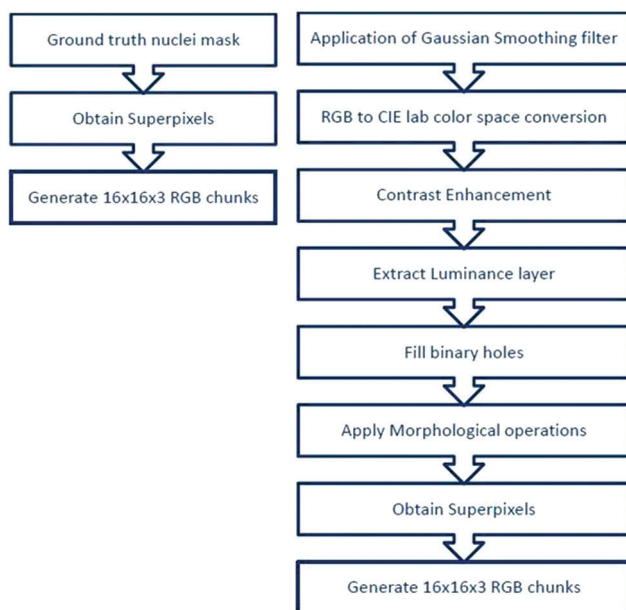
Ground truth nuclei mask

Obtain Superpixels

Generate 16x16x3 RGB chunks

Application of Gaussian Smoothing filter

RGB to CIE lab color space conversion

Contrast Enhancement

Extract Luminance layer

Fill binary holes

Apply Morphological operations

Obtain Superpixels

Generate 16x16x3 RGB chunks